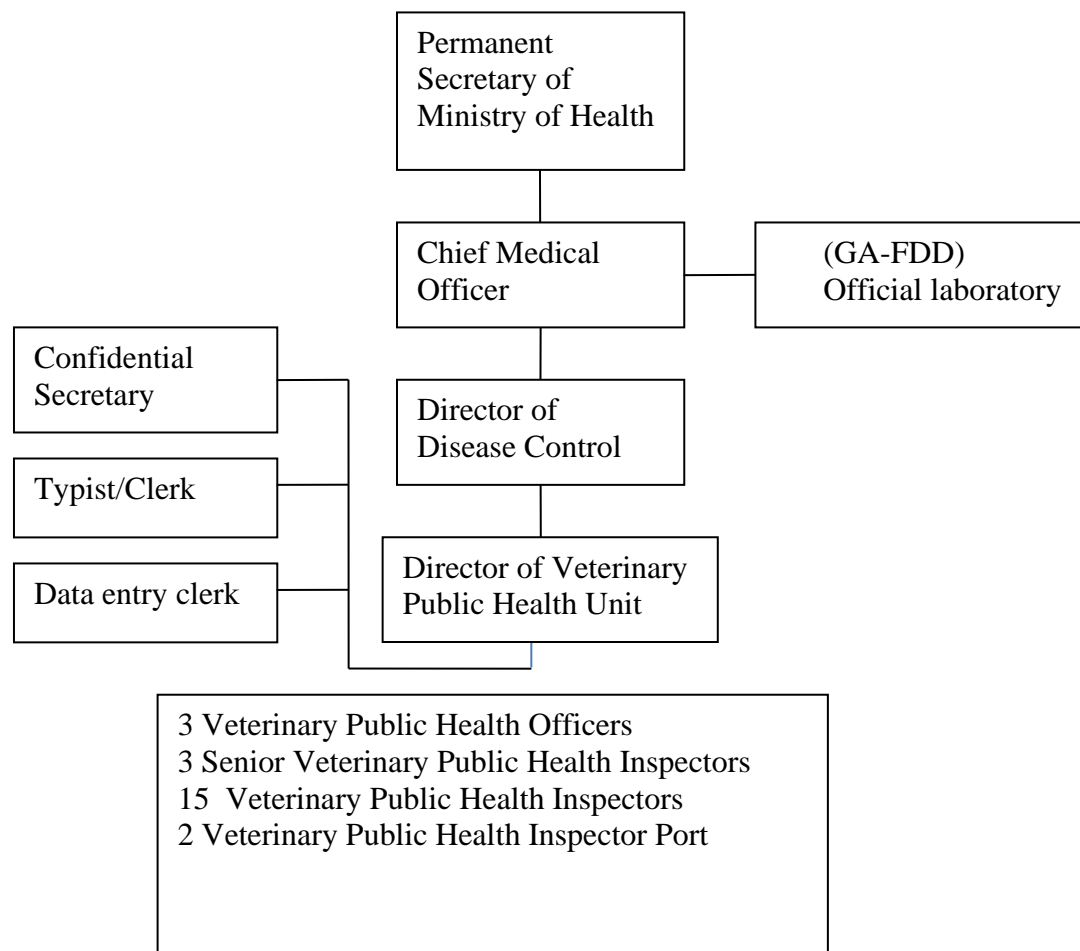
Permanent Secretary of Ministry of Health

Chief Medical Officer

(GA-FDD) Official laboratory

Confidential Secretary

Director of Disease Control

Typist/Clerk

Data entry clerk

Director of Veterinary Public Health Unit

3 Veterinary Public Health Officers
3 Senior Veterinary Public Health Inspectors
15 Veterinary Public Health Inspectors
2 Veterinary Public Health Inspector Port